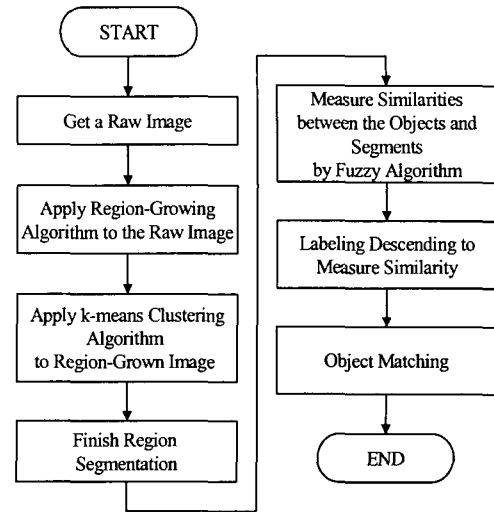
START

Get a Raw Image

Apply Region-Growing Algorithm to the Raw Image

Apply k-means Clustering Algorithm to Region-Grown Image

Finish Region Segmentation

Measure Similarities between the Objects and Segments by Fuzzy Algorithm

Labeling Descending to Measure Similarity

Object Matching

END